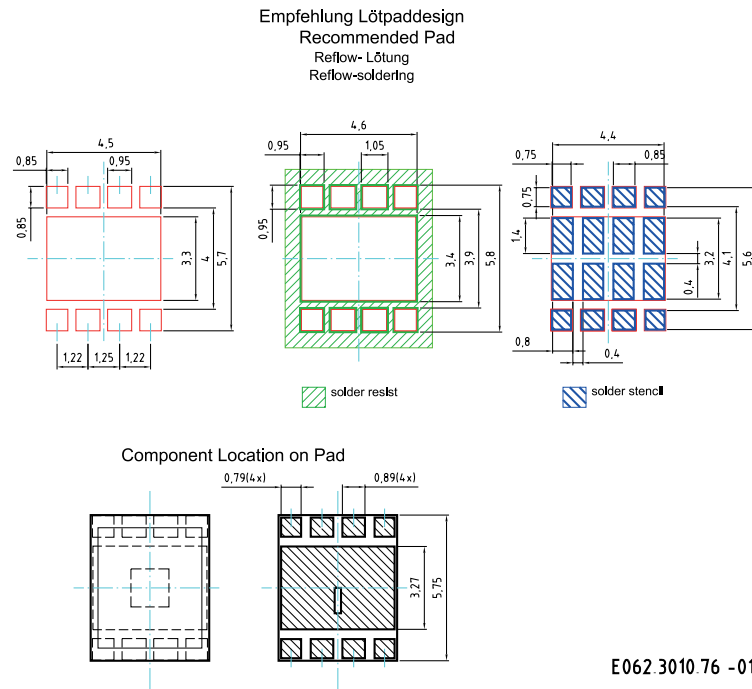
Empfehlung Lötpaddesign
Recommended Pad
Reflow- Lötung
Reflow-soldering

4,5
0,85
0,95
0,85
3,3
4
5,7
1,22
1,25
1,22

4,6
0,95
1,05
0,95
3,4
3,9
5,8

4,4
0,75
0,85
0,75
1,4
3,2
4,1
5,6
0,4
0,8
0,4

solder resist
solder stencil

Component Location on Pad

0,79(4x)
0,89(4x)
3,27
5,75

E062.3010.76 -01